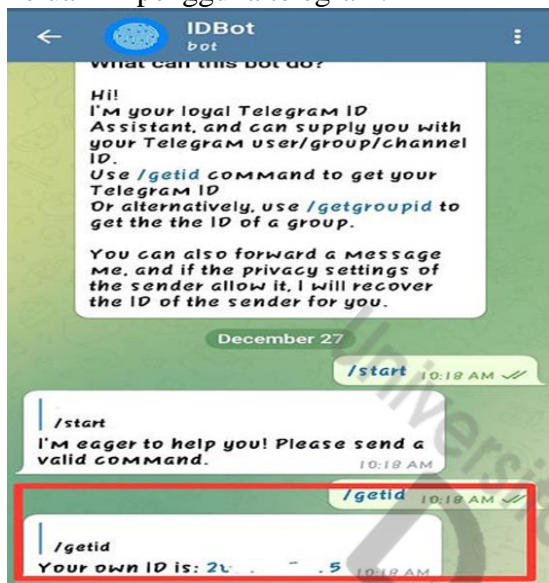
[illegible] pengguna telegram

IDBot
bot

What can this bot do?

Hi!
I'm your loyal Telegram ID Assistant, and can supply you with your Telegram user/group/channel ID.
Use /getid command to get your Telegram ID
Or alternatively, use /getgroupid to get the the ID of a group.

You can also forward a message me, and if the privacy settings of the sender allow it, I will recover the ID of the sender for you.

December 27

/start 10:18 AM

/start
I'm eager to help you! Please send a valid command. 10:18 AM

/getid 10:18 AM

/getid
Your own ID is: 2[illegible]5 10:18 AM

Universi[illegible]